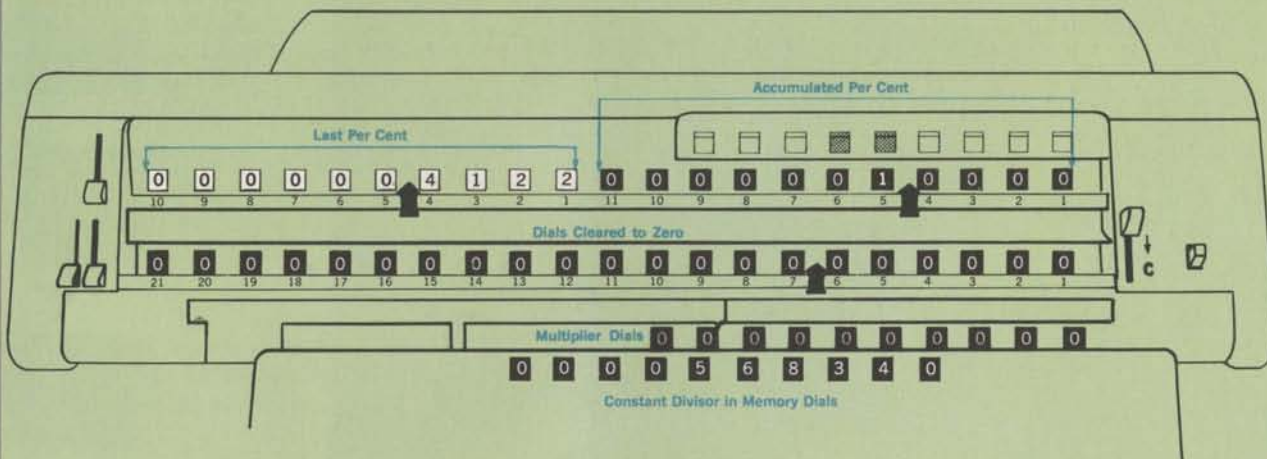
Accumulated Per Cent

Last Per Cent

0 0 0 0 0 0 4 1 2 2 0 0 0 0 0 0 1 0 0 0 0
10 9 8 7 6 5 4 3 2 1 11 10 9 8 7 6 5 4 3 2 1

Dials Cleared to Zero

0 0 0 0 0 0 0 0 0 0 0 0 0 0 0 0 0 0 0 0 0
21 20 19 18 17 16 15 14 13 12 11 10 9 8 7 6 5 4 3 2 1

C

Multiplier Dials 0 0 0 0 0 0 0 0 0 0 0

0 0 0 0 5 6 8 3 4 0

Constant Divisor in Memory Dials